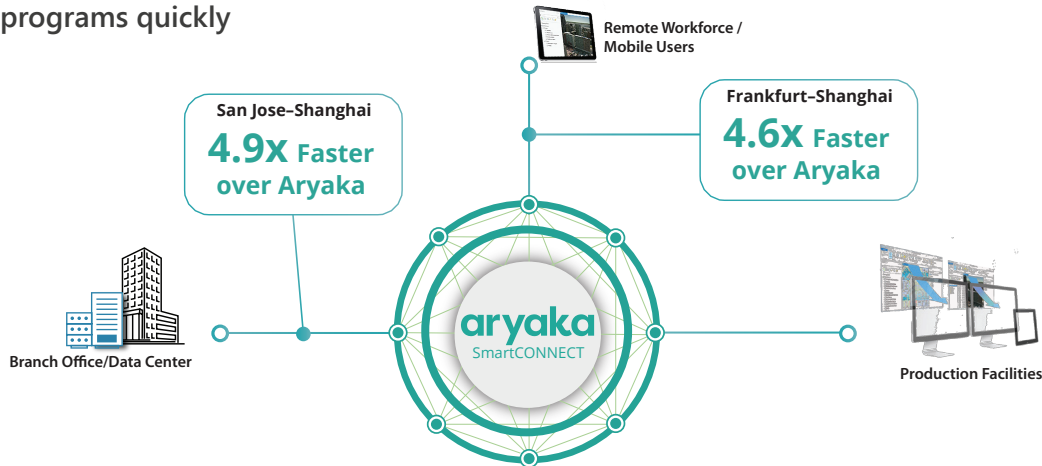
programs quickly

Remote Workforce / Mobile Users

San Jose–Shanghai
4.9x Faster over Aryaka

Frankfurt–Shanghai
4.6x Faster over Aryaka

aryaka
SmartCONNECT

Branch Office/Data Center

Production Facilities